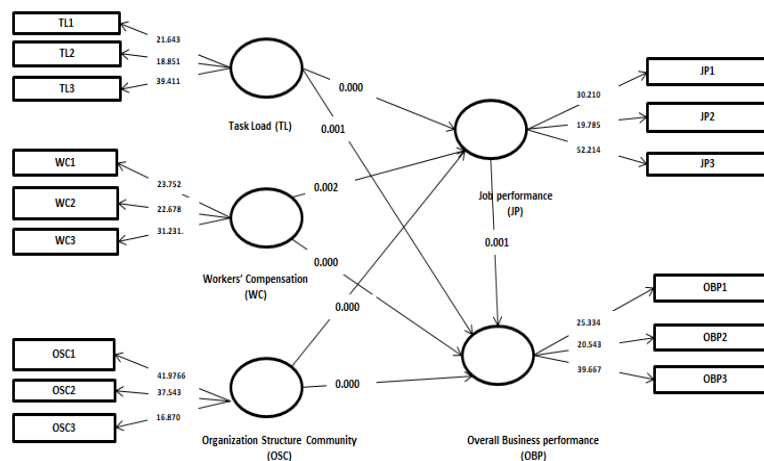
TL1
TL2
TL3
21.643
18.851
39.411
Task Load (TL)
0.000
0.001
JP1
JP2
JP3
30.210
19.785
52.214
Job performance (JP)
WC1
WC2
WC3
23.752
22.678
31.231.
0.002
0.000
Workers' Compensation (WC)
0.001
OBP1
OBP2
OBP3
25.334
20.543
39.667
0.000
OSC1
OSC2
OSC3
41.9766
37.543
16.870
0.000
Organization Structure Community (OSC)
Overall Business performance (OBP)